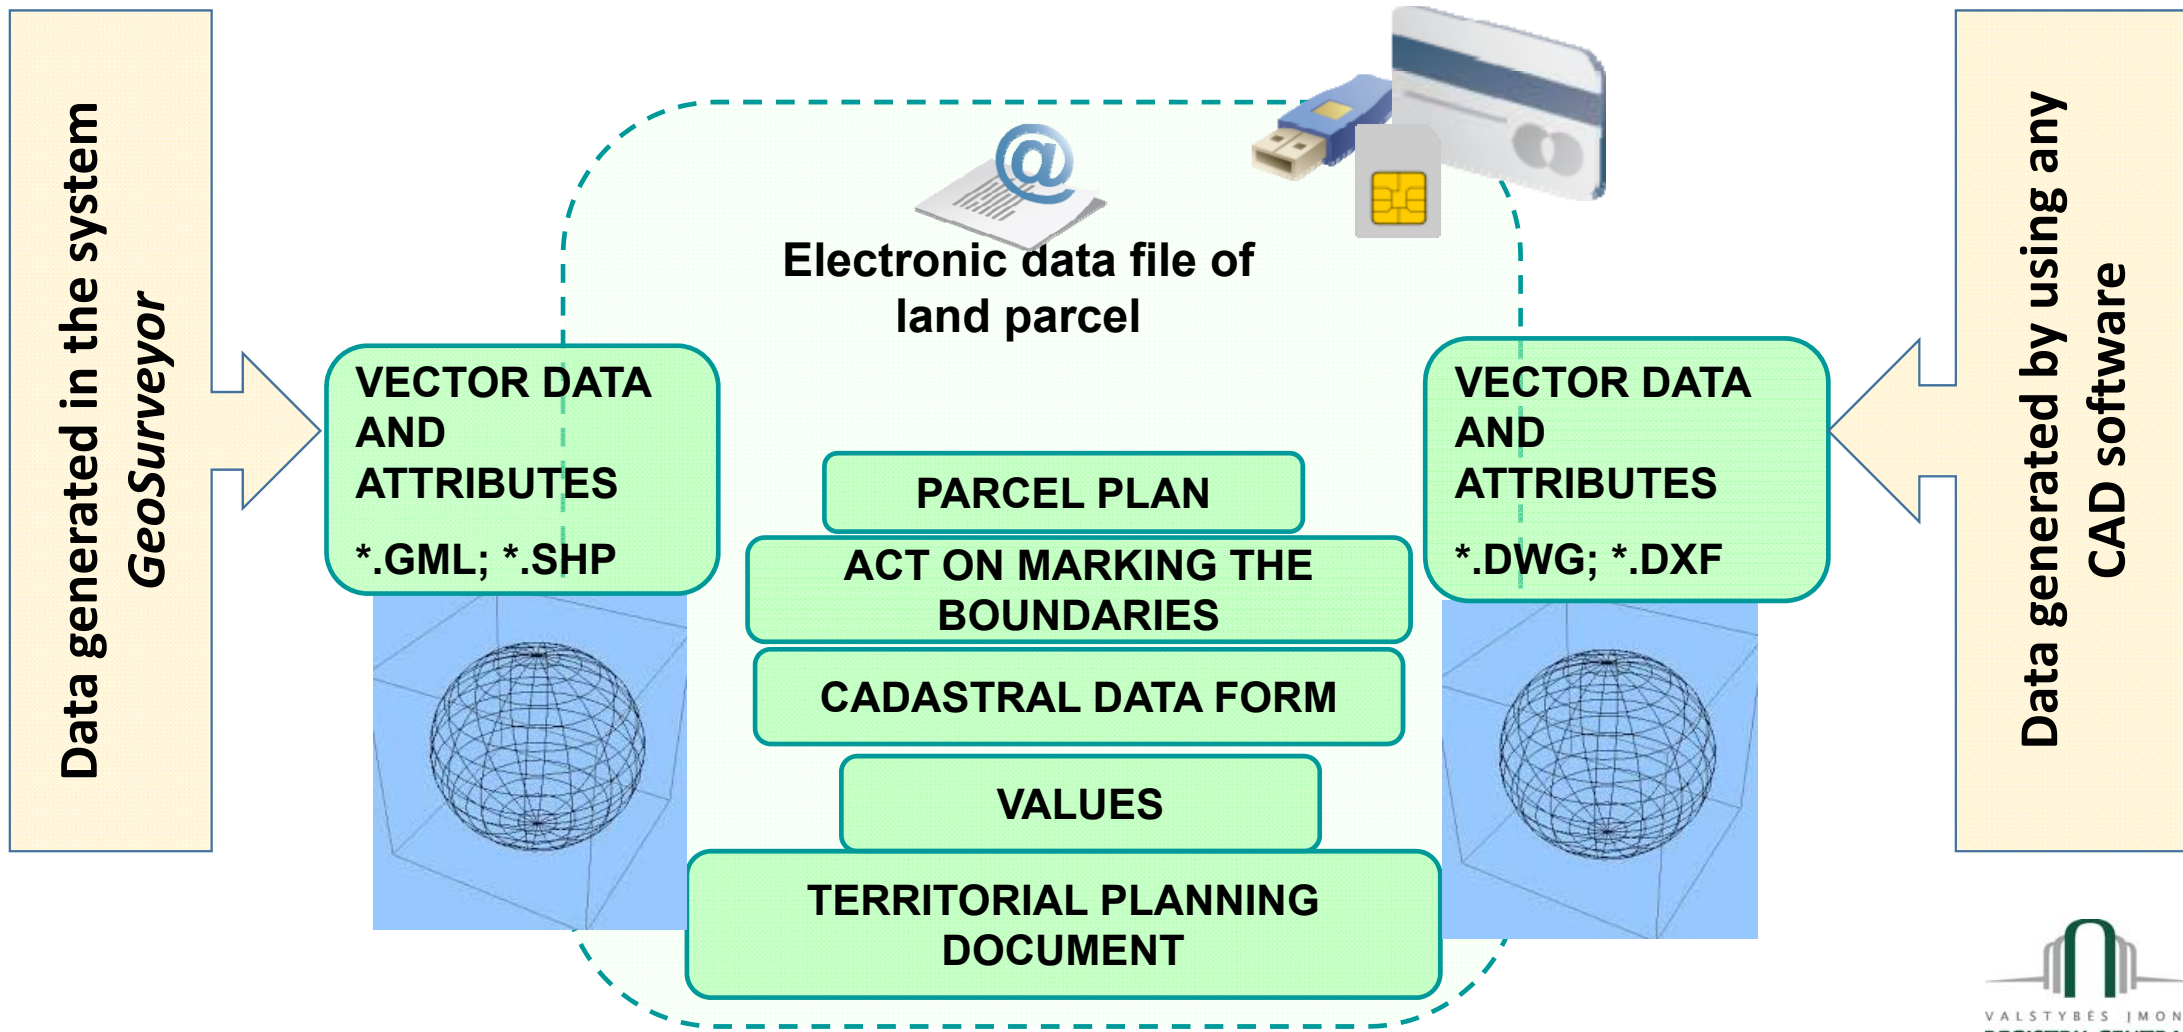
Data generated in the system *GeoSurveyor*

VECTOR DATA AND ATTRIBUTES

*.GML; *.SHP

Electronic data file of land parcel

PARCEL PLAN

ACT ON MARKING THE BOUNDARIES

CADASTRAL DATA FORM

VALUES

TERRITORIAL PLANNING DOCUMENT

VECTOR DATA AND ATTRIBUTES

*.DWG; *.DXF

Data generated by using any CAD software

VALSTYBĖS ĮMON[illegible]